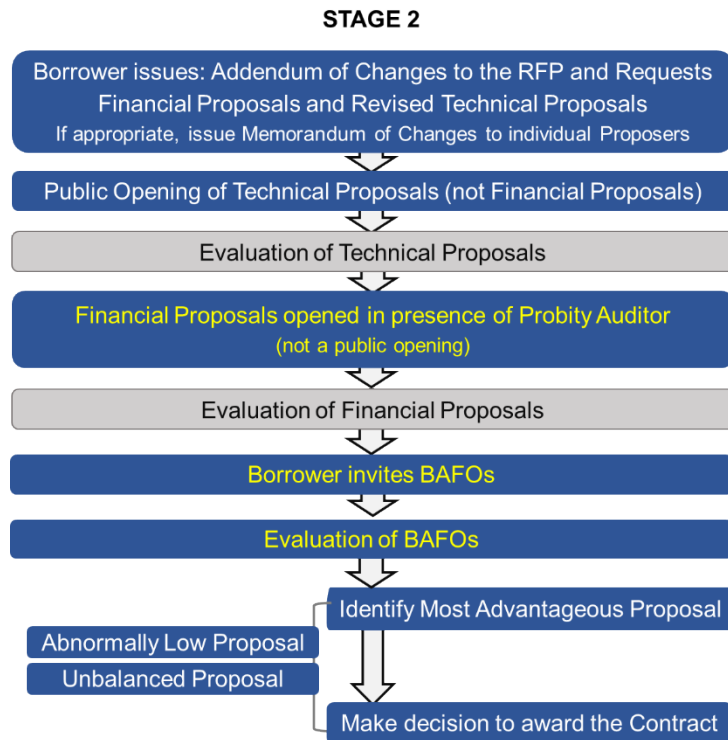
STAGE 2

Borrower issues: Addendum of Changes to the RFP and Requests Financial Proposals and Revised Technical Proposals
If appropriate, issue Memorandum of Changes to individual Proposers

Public Opening of Technical Proposals (not Financial Proposals)

Evaluation of Technical Proposals

Financial Proposals opened in presence of Probity Auditor
(not a public opening)

Evaluation of Financial Proposals

Borrower invites BAFOs

Evaluation of BAFOs

Identify Most Advantageous Proposal

Abnormally Low Proposal

Unbalanced Proposal

Make decision to award the Contract